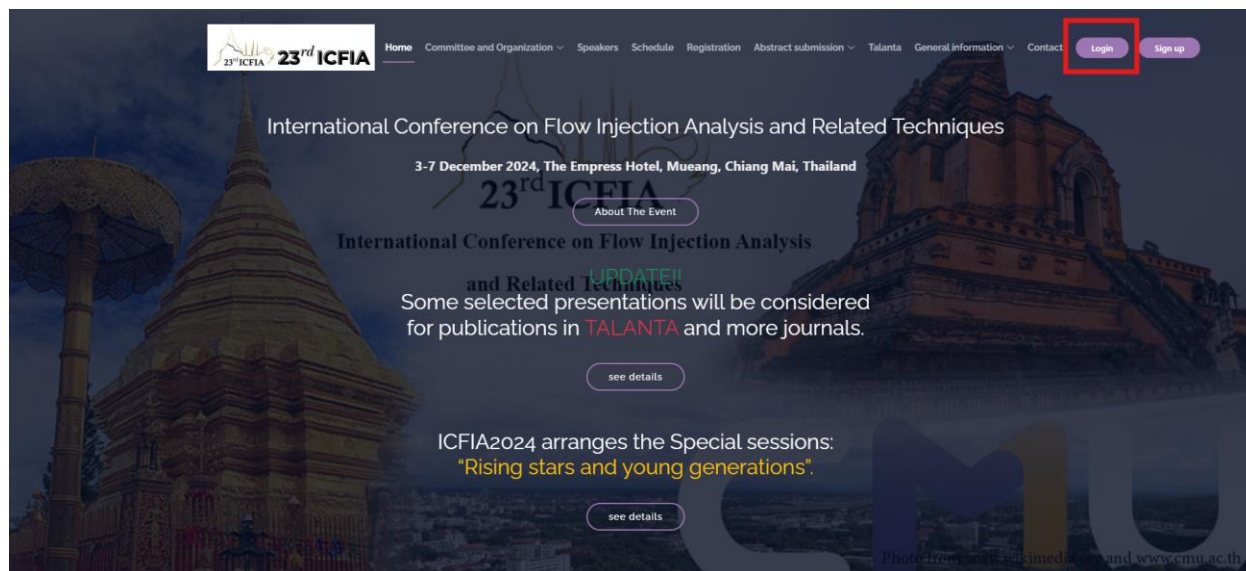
23rdICFIA 23rd ICFIA

Home Committee and Organization Speakers Schedule Registration Abstract submission Talanta General information Contact Login Sign up

International Conference on Flow Injection Analysis and Related Techniques

3-7 December 2024, The Empress Hotel, Mueang, Chiang Mai, Thailand

23rd ICFIA

About The Event

International Conference on Flow Injection Analysis and Related Techniques

UPDATE!!

Some selected presentations will be considered for publications in TALANTA and more journals.

see details

ICFIA2024 arranges the Special sessions: "Rising stars and young generations".

see details

Photo from www.wikimedia.org and www.cmu.ac.th